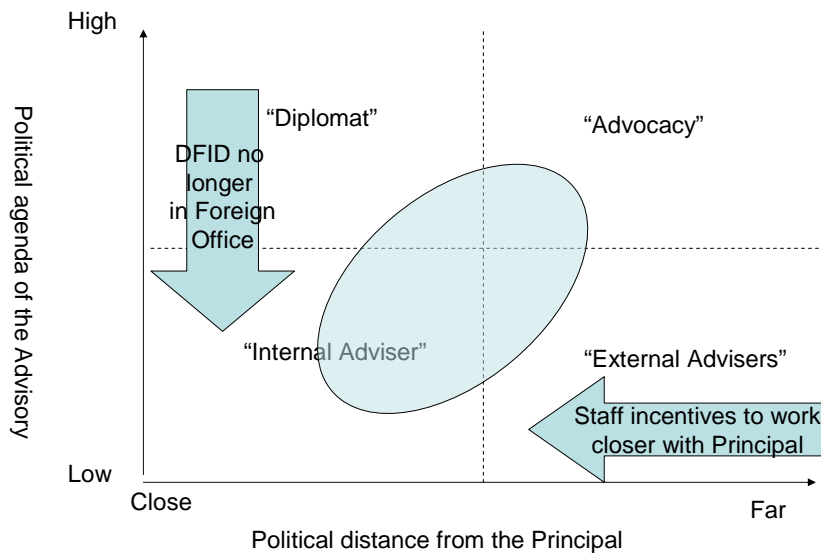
High

Political agenda of the Advisory

"Diplomat"

"Advocacy"

DFID no longer in Foreign Office

"Internal Adviser"

"External Advisers"

Staff incentives to work closer with Principal

Low

Close

Far

Political distance from the Principal